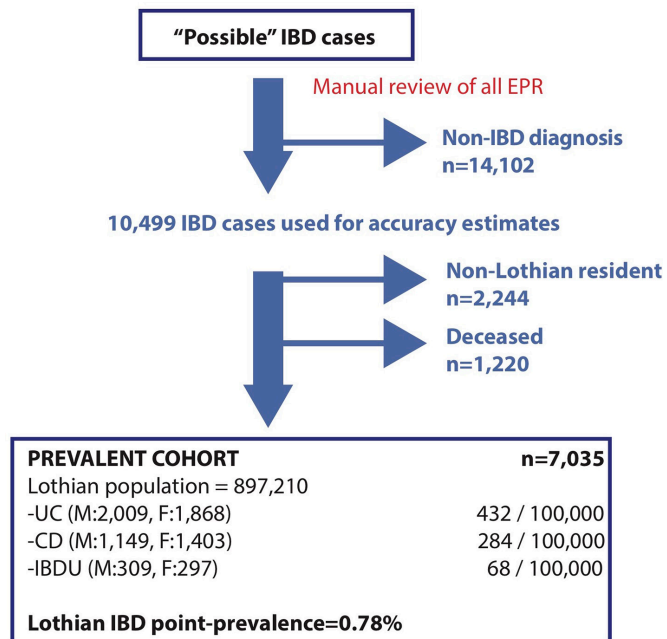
"Possible" IBD cases

Manual review of all EPR

Non-IBD diagnosis
n=14,102

10,499 IBD cases used for accuracy estimates

Non-Lothian resident
n=2,244

Deceased
n=1,220

PREVALENT COHORT n=7,035
Lothian population = 897,210
-UC (M:2,009, F:1,868) 432 / 100,000
-CD (M:1,149, F:1,403) 284 / 100,000
-IBDU (M:309, F:297) 68 / 100,000

Lothian IBD point-prevalence=0.78%